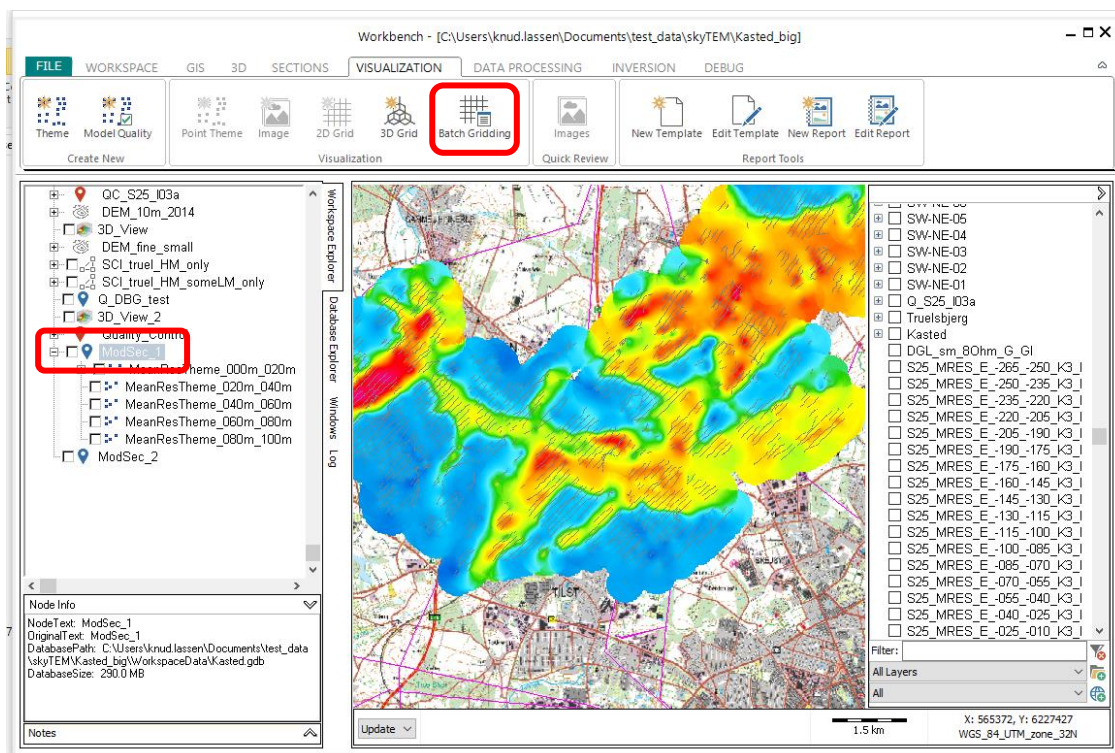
Workbench - [C:\Users\knud.lassen\Documents\test_data\skyTEM\Kasted_big]

FILE WORKSPACE GIS 3D SECTIONS VISUALIZATION DATA PROCESSING INVERSION DEBUG

Theme Model Quality
Create New

Point Theme Image 2D Grid 3D Grid Batch Gridding
Visualization

Images
Quick Review

New Template Edit Template New Report Edit Report
Report Tools

QC_S25_l03a
DEM_10m_2014
3D_View
DEM_fine_small
SCI_truel_HM_only
SCI_truel_HM_someLM_only
Q_DBG_test
3D_View_2
Quality_Contro
ModSec_1
MeanResTheme_000m_020m
MeanResTheme_020m_040m
MeanResTheme_040m_060m
MeanResTheme_060m_080m
MeanResTheme_080m_100m
ModSec_2

Workspace Explorer
Database Explorer
Windows
Log

Node Info
NodeText: ModSec_1
OriginalText: ModSec_1
DatabasePath: C:\Users\knud.lassen\Documents\test_data\skyTEM\Kasted_big\WorkspaceData\Kasted.gdb
DatabaseSize: 290.0 MB

Notes

SW-NE-05
SW-NE-04
SW-NE-03
SW-NE-02
SW-NE-01
Q_S25_l03a
Truelsbjerg
Kasted
DGL_sm_8Ohm_G_Gl
S25_MRES_E_-265_-250_K3_l
S25_MRES_E_-250_-235_K3_l
S25_MRES_E_-235_-220_K3_l
S25_MRES_E_-220_-205_K3_l
S25_MRES_E_-205_-190_K3_l
S25_MRES_E_-190_-175_K3_l
S25_MRES_E_-175_-160_K3_l
S25_MRES_E_-160_-145_K3_l
S25_MRES_E_-145_-130_K3_l
S25_MRES_E_-130_-115_K3_l
S25_MRES_E_-115_-100_K3_l
S25_MRES_E_-100_-085_K3_l
S25_MRES_E_-085_-070_K3_l
S25_MRES_E_-070_-055_K3_l
S25_MRES_E_-055_-040_K3_l
S25_MRES_E_-040_-025_K3_l
S25_MRES_E_-025_-010_K3_l

Filter:
All Layers
All

Update
1.5 km
X: 565372, Y: 6227427
WGS_84_UTM_zone_32N